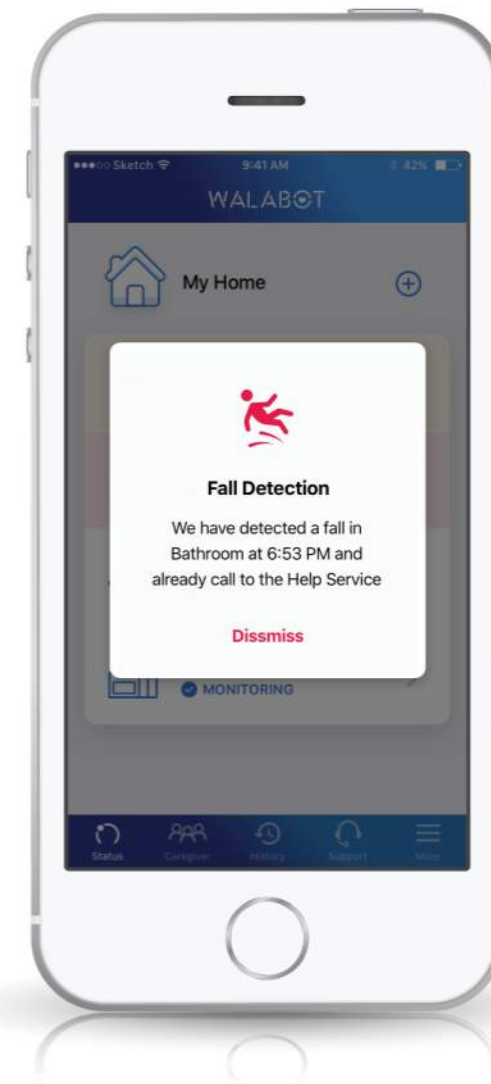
●●●○○ Sketch 9:41 AM 42%

WALABOT

My Home

Fall Detection

We have detected a fall in Bathroom at 6:53 PM and already call to the Help Service

Dissmiss

MONITORING

Status Caregiver History Support More